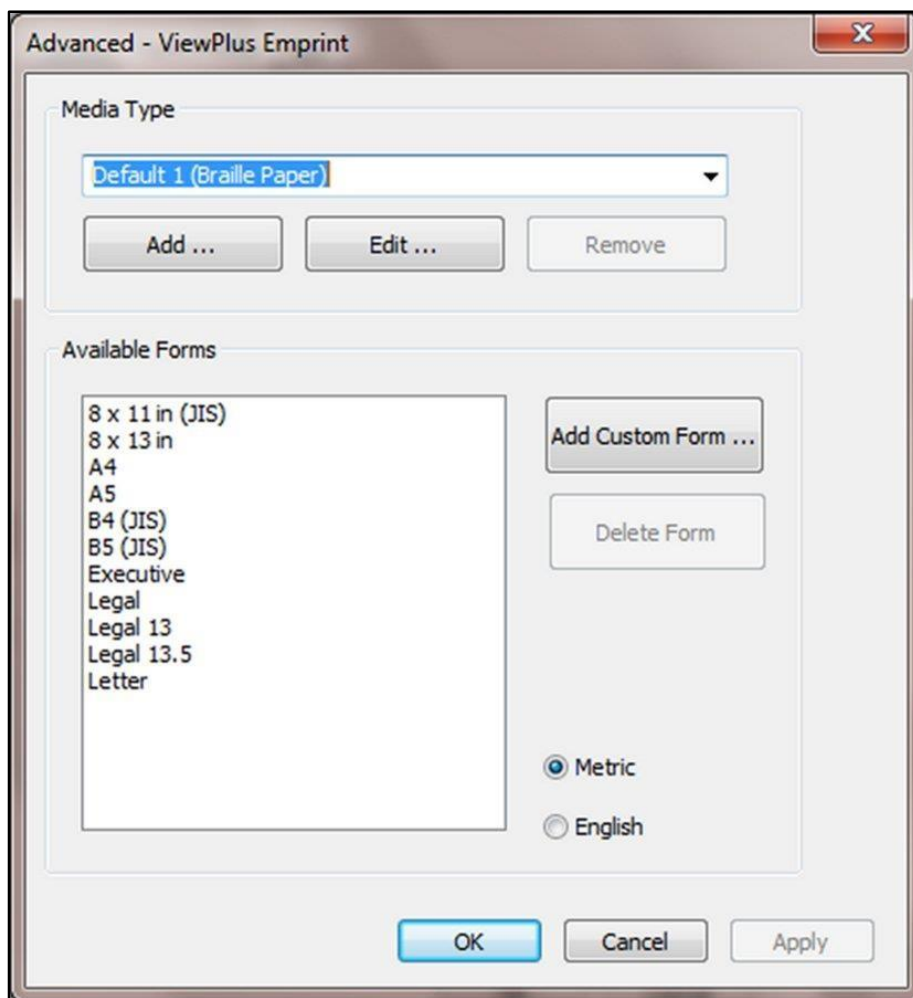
Advanced - ViewPlus Emprint

X

Media Type

Default 1 (Braille Paper)

Add ...

Edit ...

Remove

Available Forms

8 x 11 in (JIS)
8 x 13 in
A4
A5
B4 (JIS)
B5 (JIS)
Executive
Legal
Legal 13
Legal 13.5
Letter

Add Custom Form ...

Delete Form

Metric

English

OK

Cancel

Apply